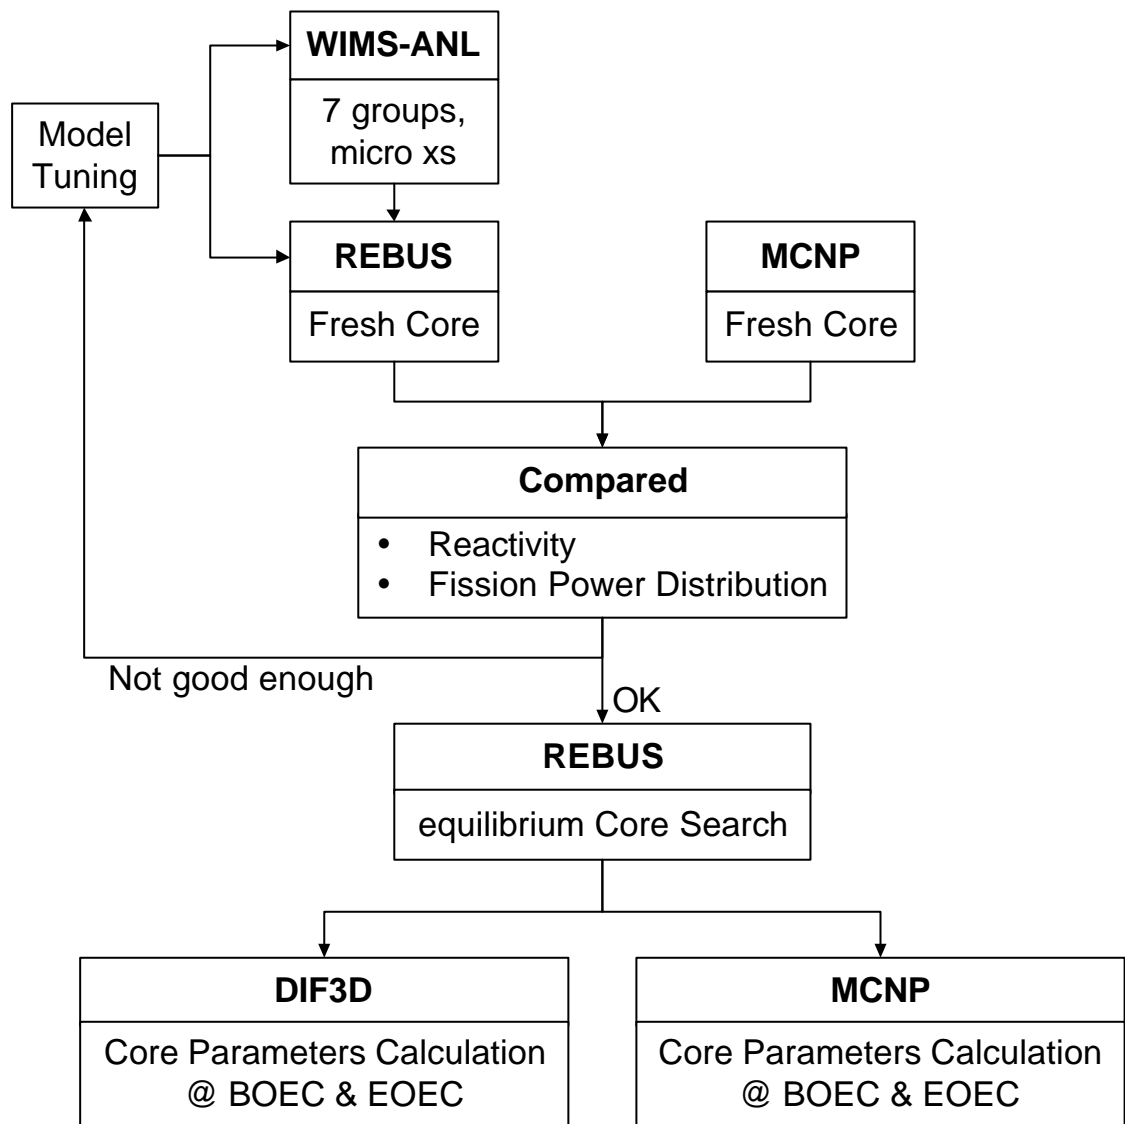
WIMS-ANL

7 groups, micro xs

Model Tuning

REBUS

Fresh Core

MCNP

Fresh Core

Compared

• Reactivity
• Fission Power Distribution

Not good enough

OK

REBUS

equilibrium Core Search

DIF3D

Core Parameters Calculation @ BOEC & EOEC

MCNP

Core Parameters Calculation @ BOEC & EOEC